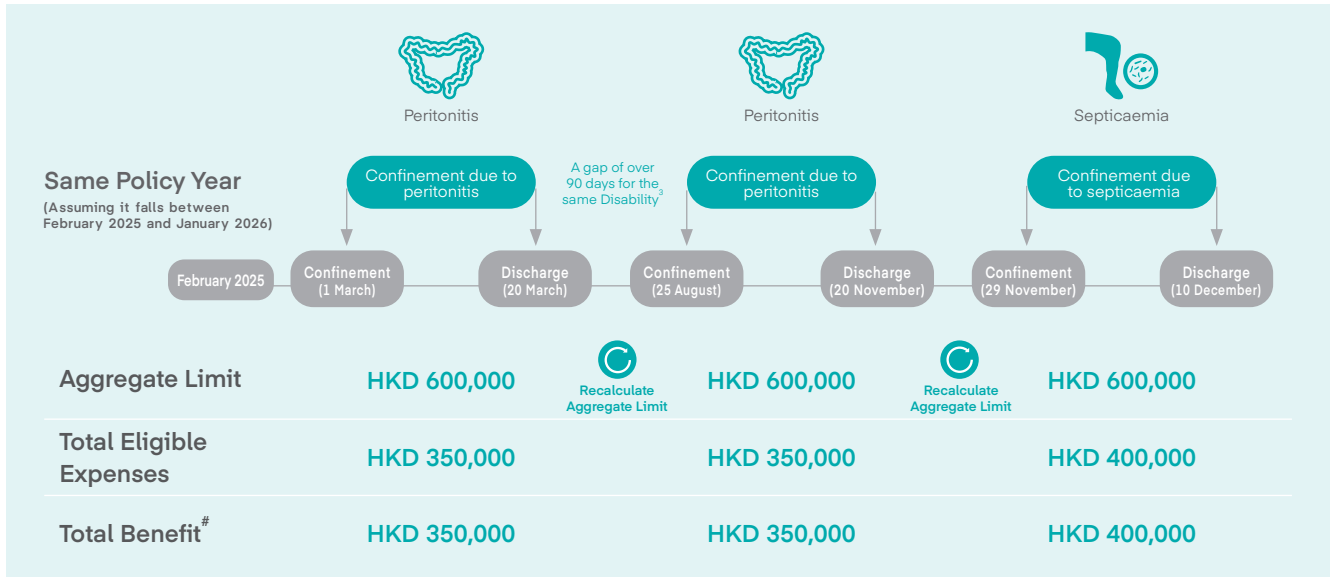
Peritonitis

Peritonitis

Septicaemia

Same Policy Year
(Assuming it falls between February 2025 and January 2026)

Confinement due to peritonitis

A gap of over 90 days for the same Disability$^{3}$

Confinement due to peritonitis

Confinement due to septicaemia

February 2025

Confinement (1 March)

Discharge (20 March)

Confinement (25 August)

Discharge (20 November)

Confinement (29 November)

Discharge (10 December)

| | | | | | |
|---|---|---|---|---|---|
| Aggregate Limit | HKD 600,000 | Recalculate Aggregate Limit | HKD 600,000 | Recalculate Aggregate Limit | HKD 600,000 |
| Total Eligible Expenses | HKD 350,000 | | HKD 350,000 | | HKD 400,000 |
| Total Benefit$^{\#}$ | HKD 350,000 | | HKD 350,000 | | HKD 400,000 |